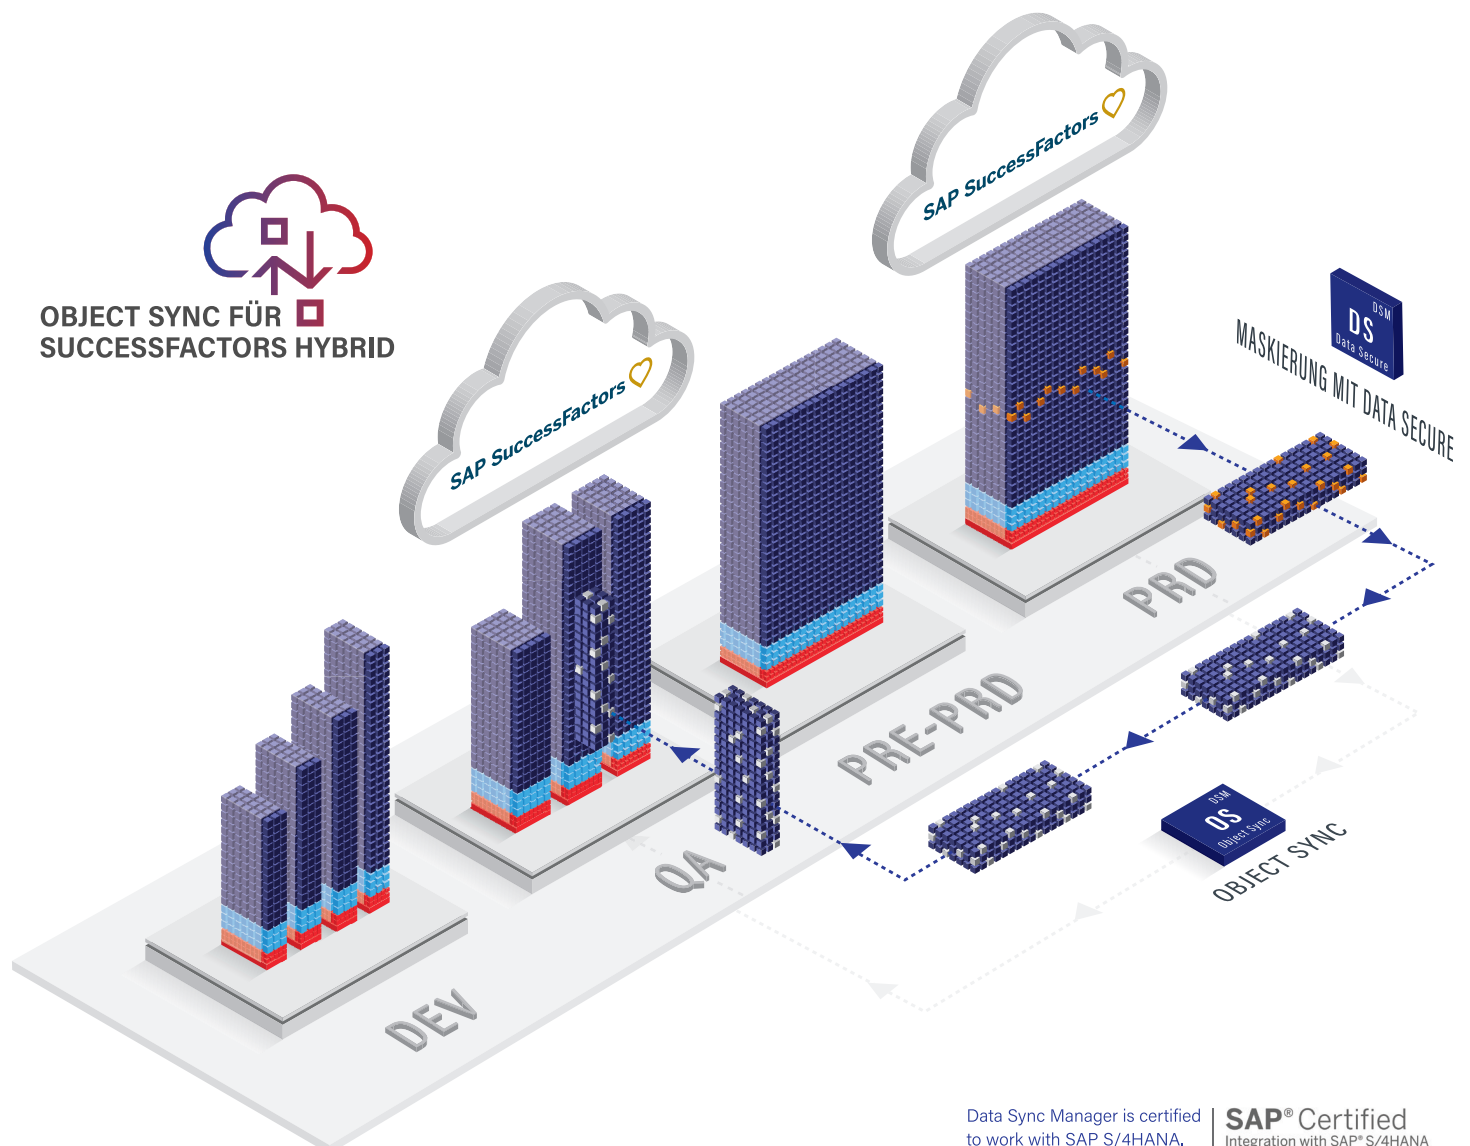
OBJECT SYNC FÜR SUCCESSFACTORS HYBRID

SAP SuccessFactors

SAP SuccessFactors

DSM
DS
Data Secure

MASKIERUNG MIT DATA SECURE

PRD

PRE-PRD

QA

DEV

DSM
OS
Object Sync

OBJECT SYNC

Data Sync Manager is certified to work with SAP S/4HANA.

SAP® Certified
Integration with SAP® S/4HANA